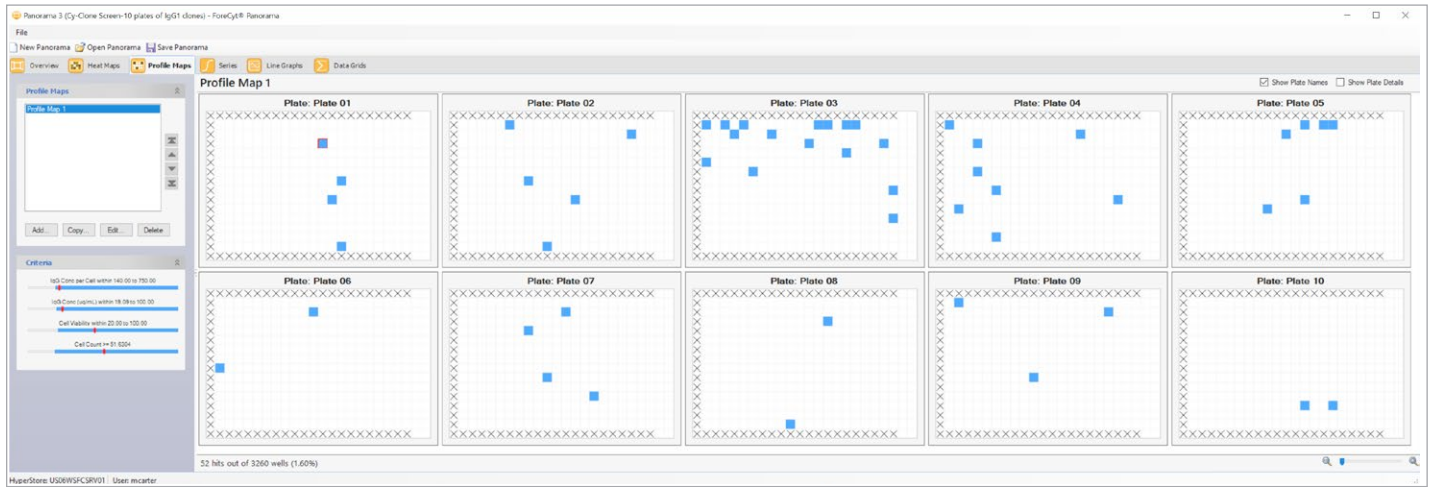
Panorama 3 (Cy-Clone Screen-10 plates of IgG1 clones) - ForeCyt® Panorama

File

New Panorama  Open Panorama  Save Panorama

Overview  Heat Maps  Profile Maps  Series  Line Graphs  Data Grids

Profile Maps

Profile Map 1

Add...  Copy...  Edit...  Delete

Criteria

IgG Conc per Cell within 140.00 to 750.00

IgG Conc (ug/mL) within 18.08 to 100.00

Cell Viability within 20.00 to 100.00

Cell Count >= 51.6204

Profile Map 1

Show Plate Names  Show Plate Details

Plate: Plate 01

Plate: Plate 02

Plate: Plate 03

Plate: Plate 04

Plate: Plate 05

Plate: Plate 06

Plate: Plate 07

Plate: Plate 08

Plate: Plate 09

Plate: Plate 10

52 hits out of 3260 wells (1.60%)

HyperStore: US06WSFCSRV01  User: mcarter